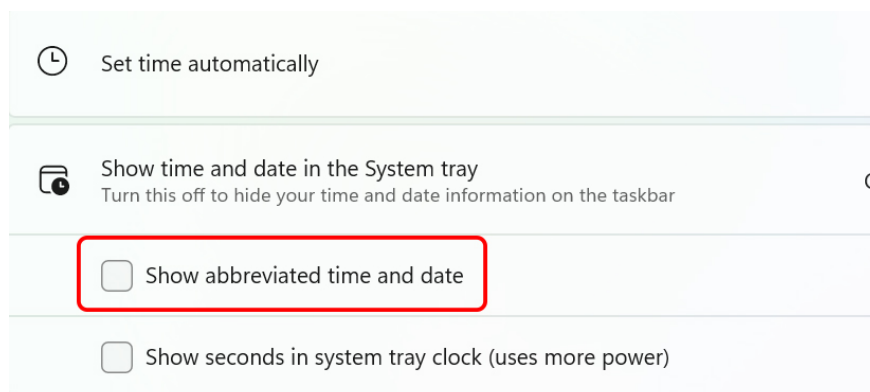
Set time automatically

Show time and date in the System tray
Turn this off to hide your time and date information on the taskbar

Show abbreviated time and date

Show seconds in system tray clock (uses more power)